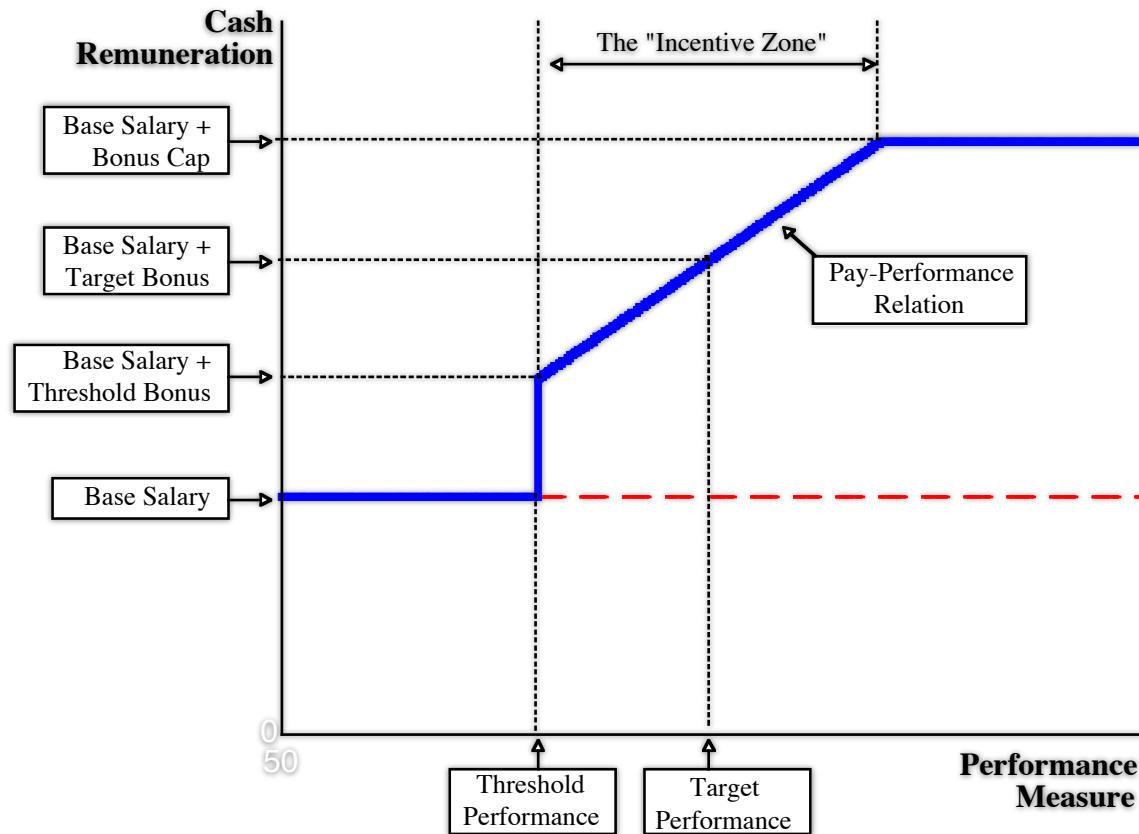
Cash Remuneration

The "Incentive Zone"

Base Salary + Bonus Cap

Base Salary + Target Bonus

Pay-Performance Relation

Base Salary + Threshold Bonus

Base Salary

0
50

Threshold Performance

Target Performance

Performance Measure